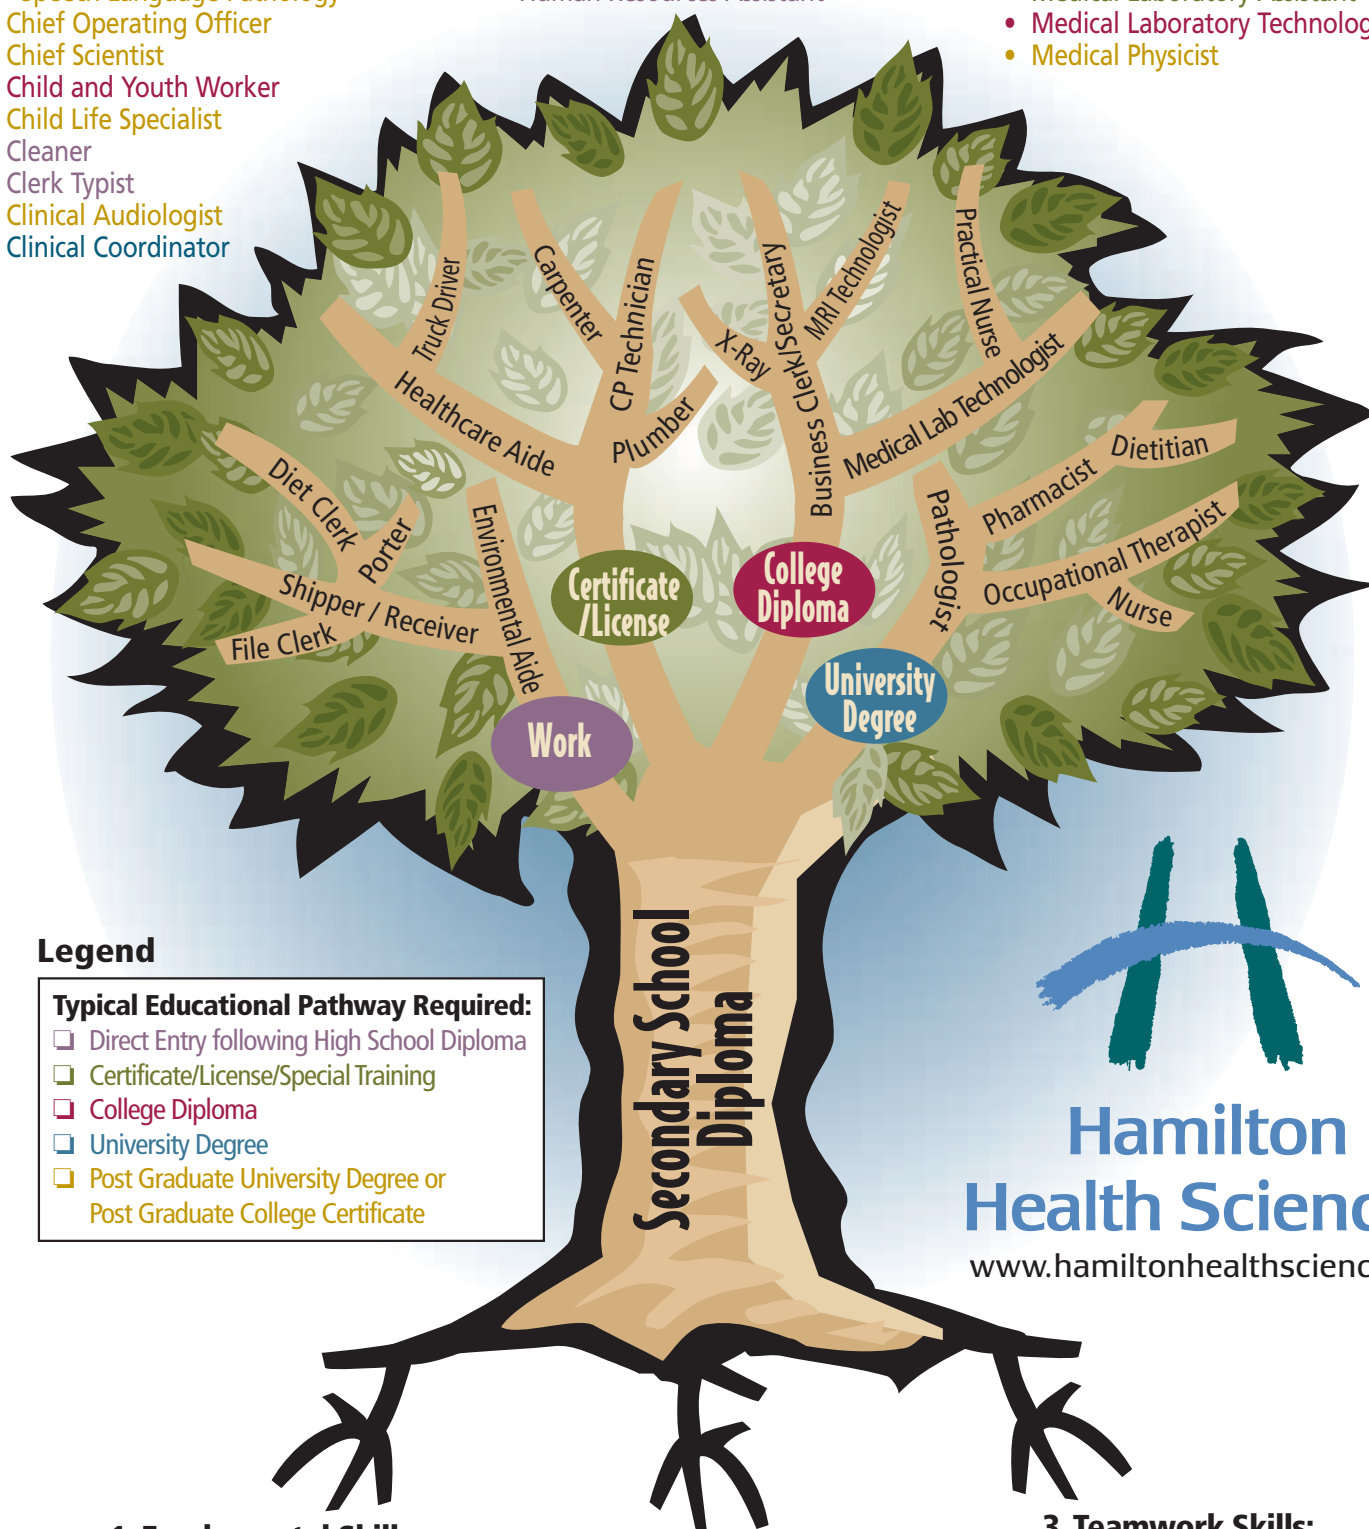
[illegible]
Chief Operating Officer
Chief Scientist
Child and Youth Worker
Child Life Specialist
Cleaner
Clerk Typist
Clinical Audiologist
Clinical Coordinator

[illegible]

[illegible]
• Medical Laboratory Technolog
• Medical Physicist

Truck Driver
Carpenter
CP Technician
X-Ray
Business Clerk/Secretary
MRI Technologist
Practical Nurse
Healthcare Aide
Plumber
Medical Lab Technologist
Diet Clerk
Porter
Environmental Aide
Dietitian
Pharmacist
Pathologist
Occupational Therapist
Nurse
Shipper / Receiver
File Clerk
Certificate /License
College Diploma
University Degree
Work

Secondary School Diploma

Legend
Typical Educational Pathway Required:
❑ Direct Entry following High School Diploma
❑ Certificate/License/Special Training
❑ College Diploma
❑ University Degree
❑ Post Graduate University Degree or Post Graduate College Certificate

Hamilton
Health Scienc
www.hamiltonhealthscienc

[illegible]
3. Teamwork Skills: